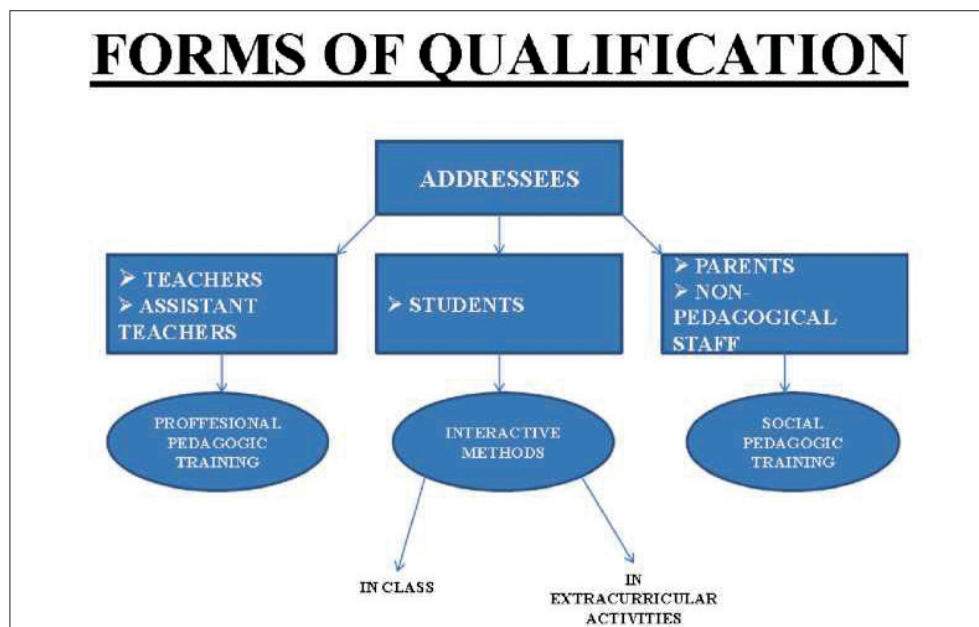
FORMS OF QUALIFICATION

ADDRESSEES

➢ TEACHERS
➢ ASSISTANT TEACHERS

➢ STUDENTS

➢ PARENTS
➢ NON-PEDAGOGICAL STAFF

PROFFESIONAL PEDAGOGIC TRAINING

INTERACTIVE METHODS

SOCIAL PEDAGOGIC TRAINING

IN CLASS

IN EXTRACURRICULAR ACTIVITIES